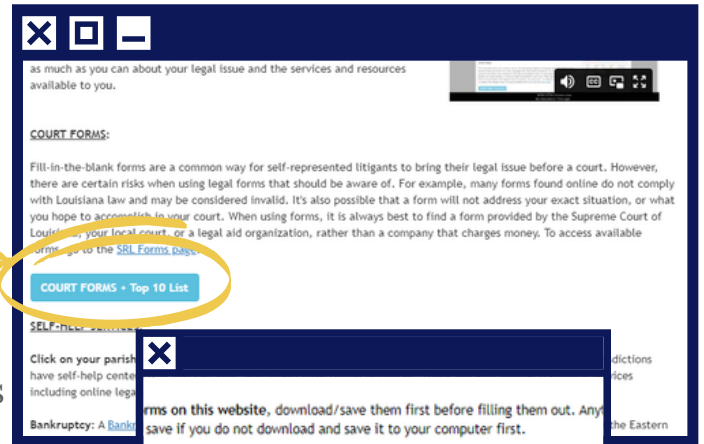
as much as you can about your legal issue and the services and resources available to you.

COURT FORMS:

Fill-in-the-blank forms are a common way for self-represented litigants to bring their legal issue before a court. However, there are certain risks when using legal forms that should be aware of. For example, many forms found online do not comply with Louisiana law and may be considered invalid. It's also possible that a form will not address your exact situation, or what you hope to accomplish in your court. When using forms, it is always best to find a form provided by the Supreme Court of Louisiana, your local court, or a legal aid organization, rather than a company that charges money. To access available forms, go to the SRL Forms page.

COURT FORMS + Top 10 List

SELF-HELP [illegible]

Click on your parish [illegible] have self-help cente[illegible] including online lega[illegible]

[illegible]dictions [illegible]ices

Bankruptcy: A Bank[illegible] the Eastern

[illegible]rms on this website, download/save them first before filling them out. Any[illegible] save if you do not download and save it to your computer first.